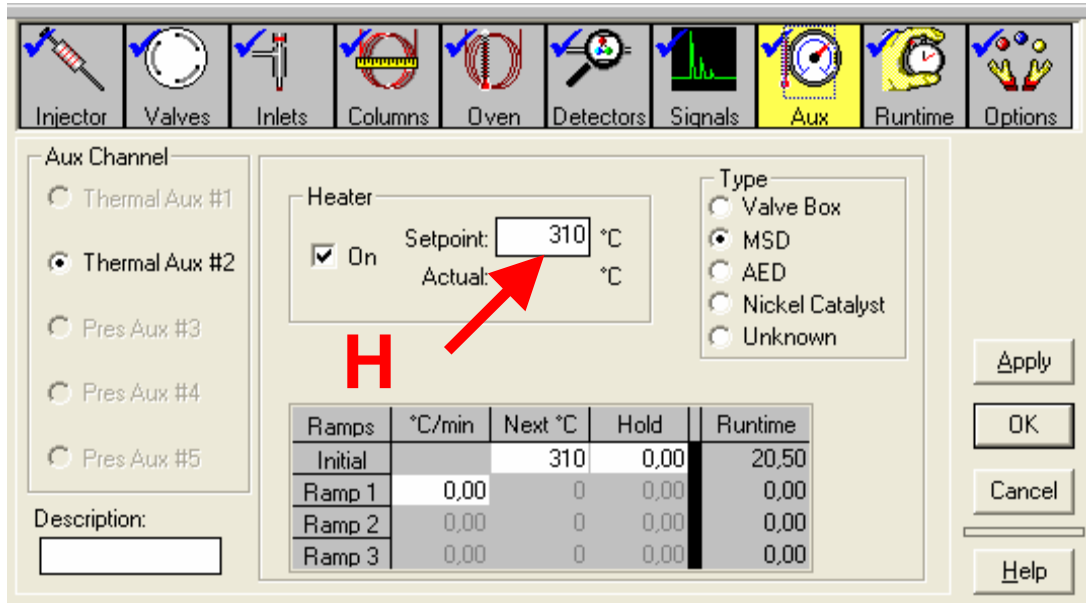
Injector Valves Inlets Columns Oven Detectors Signals Aux Runtime Options

Aux Channel
Thermal Aux #1
Thermal Aux #2
Pres Aux #3
Pres Aux #4
Pres Aux #5

Heater
On
Setpoint: 310 °C
Actual: °C

Type
Valve Box
MSD
AED
Nickel Catalyst
Unknown

H

| Ramps | °C/min | Next °C | Hold | Runtime |
|---|---|---|---|---|
| Initial | | 310 | 0,00 | 20,50 |
| Ramp 1 | 0,00 | 0 | 0,00 | 0,00 |
| Ramp 2 | 0,00 | 0 | 0,00 | 0,00 |
| Ramp 3 | 0,00 | 0 | 0,00 | 0,00 |

Description:

Apply
OK
Cancel
Help